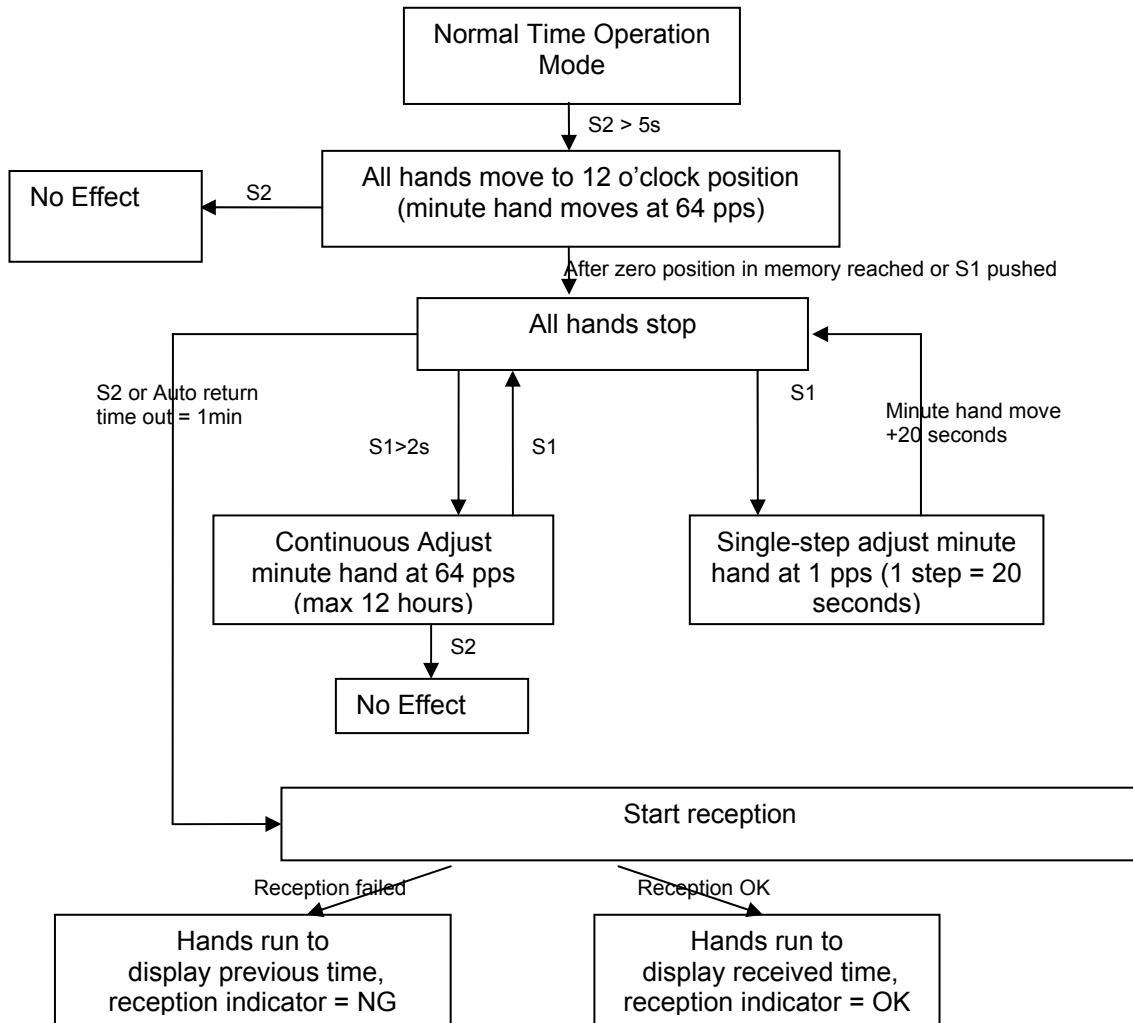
Normal Time Operation Mode

S2 > 5s

No Effect

S2

All hands move to 12 o'clock position (minute hand moves at 64 pps)

After zero position in memory reached or S1 pushed

All hands stop

S2 or Auto return time out = 1min

S1>2s

S1

S1

Minute hand move +20 seconds

Continuous Adjust minute hand at 64 pps (max 12 hours)

Single-step adjust minute hand at 1 pps (1 step = 20 seconds)

S2

No Effect

Start reception

Reception failed

Reception OK

Hands run to display previous time, reception indicator = NG

Hands run to display received time, reception indicator = OK